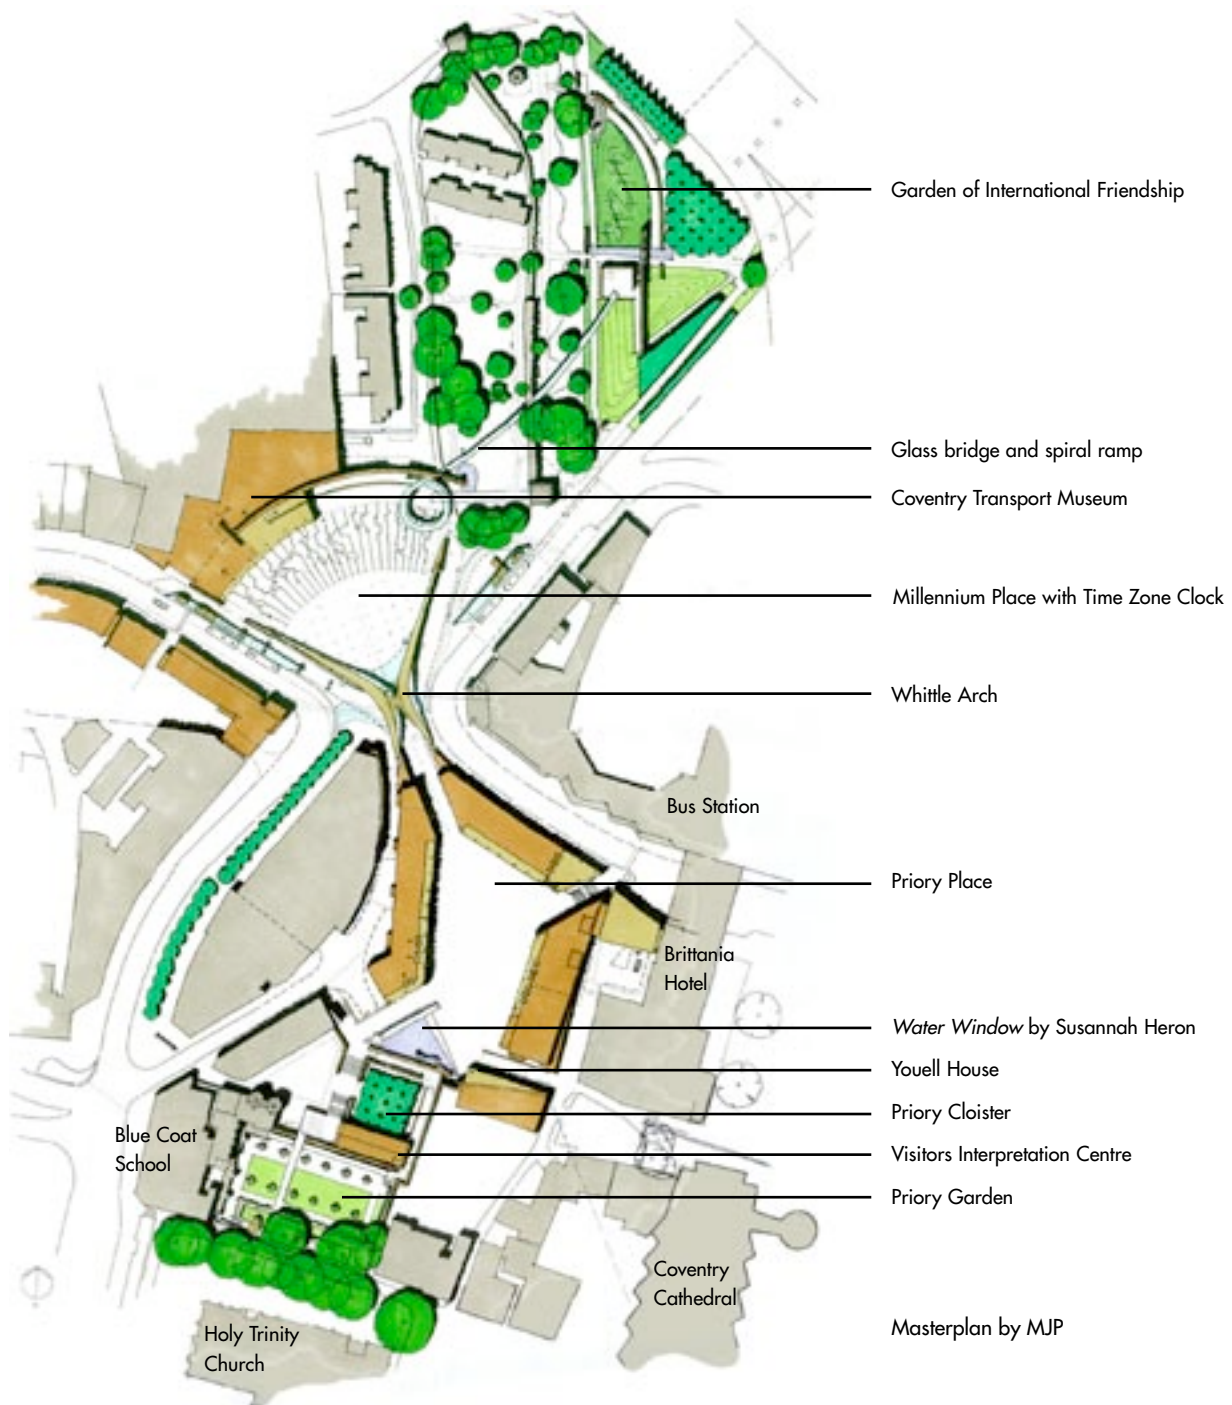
Garden of International Friendship

Glass bridge and spiral ramp

Coventry Transport Museum

Millennium Place with Time Zone Clock

Whittle Arch

Bus Station

Priory Place

Brittania Hotel

*Water Window* by Susannah Heron

Youell House

Priory Cloister

Blue Coat School

Visitors Interpretation Centre

Priory Garden

Coventry Cathedral

Holy Trinity Church

Masterplan by MJP